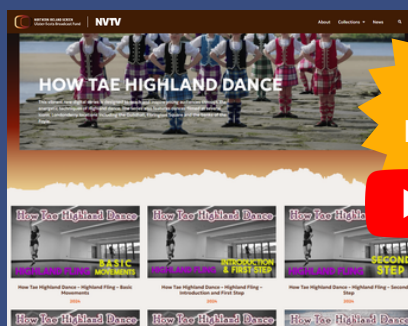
NVTV

About Collections News

HOW TAE HIGHLAND DANCE

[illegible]

How Tae Highland Dance

HIGHLAND FLING BASIC MOVEMENTS

How Tae Highland Dance – Highland Fling – Basic Movements

2024

How Tae Highland Dance

HIGHLAND FLING INTRODUCTION & FIRST STEP

How Tae Highland Dance – Highland Fling – Introduction and First Step

2024

How Tae Highland Dance

SECOND STEP

How Tae Highland Dance – Highland Fling – Second Step

2024

How Tae Highland Dance

How Tae Highland Dance

How Tae Highland Dance